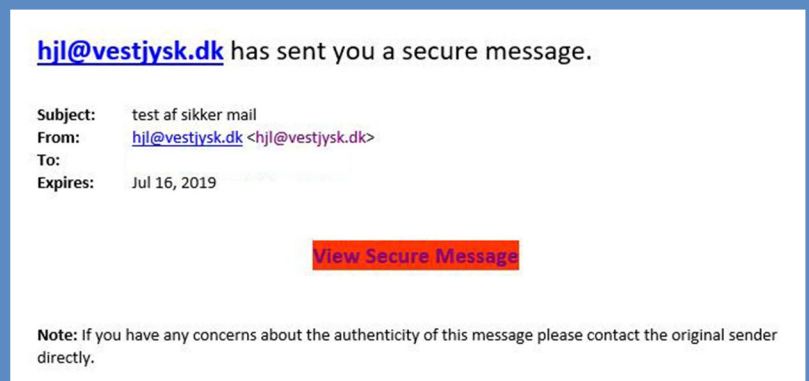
hjl@vestjysk.dk has sent you a secure message.

Subject: test af sikker mail
From: hjl@vestjysk.dk <hjl@vestjysk.dk>
To:
Expires: Jul 16, 2019

View Secure Message

Note: If you have any concerns about the authenticity of this message please contact the original sender directly.